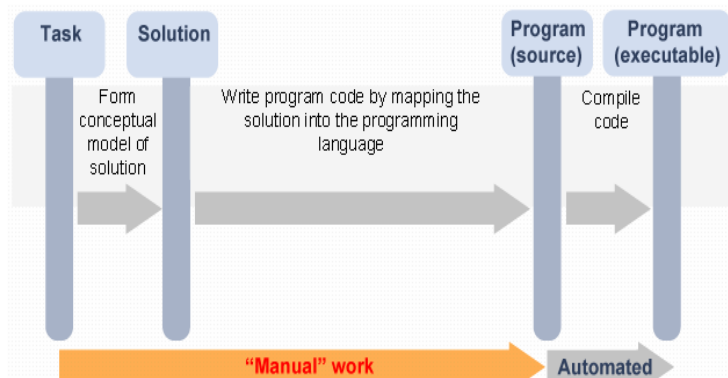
Task

Solution

Program (source)

Program (executable)

Form conceptual model of solution

Write program code by mapping the solution into the programming language

Compile code

“Manual” work

Automated